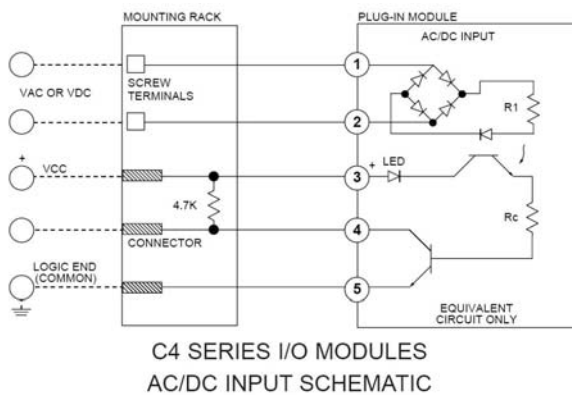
MOUNTING RACK

PLUG-IN MODULE

AC/DC INPUT

VAC OR VDC

SCREW TERMINALS

1

2

R1

+

VCC

3

+ LED

4.7K

Rc

4

CONNECTOR

LOGIC END (COMMON)

5

EQUIVALENT CIRCUIT ONLY

C4 SERIES I/O MODULES
AC/DC INPUT SCHEMATIC